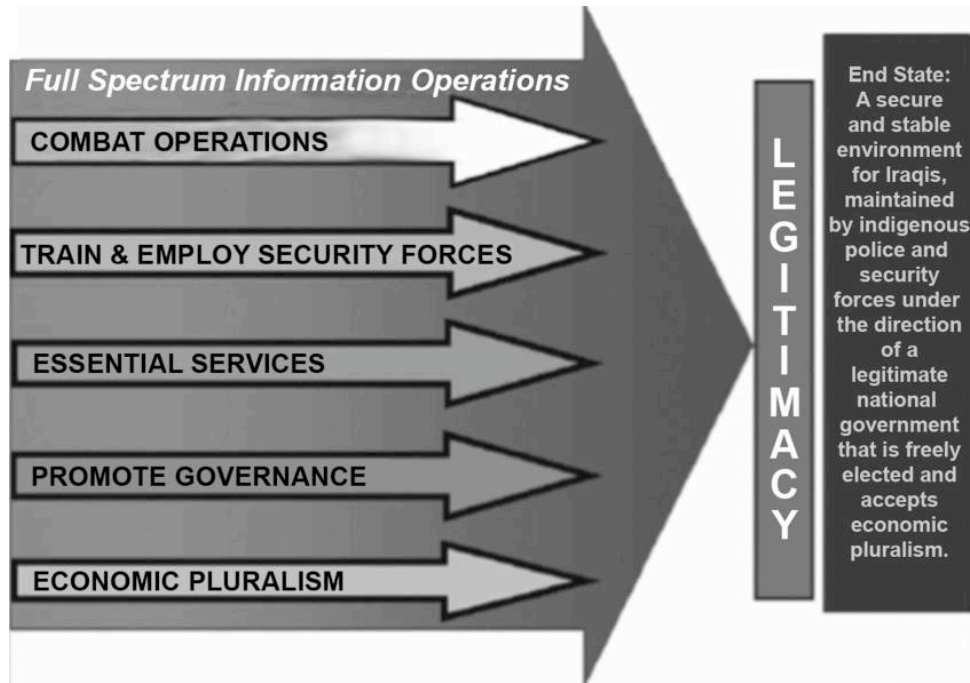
Full Spectrum Information Operations

COMBAT OPERATIONS

TRAIN & EMPLOY SECURITY FORCES

ESSENTIAL SERVICES

PROMOTE GOVERNANCE

ECONOMIC PLURALISM

LEGITIMACY

End State: A secure and stable environment for Iraqis, maintained by indigenous police and security forces under the direction of a legitimate national government that is freely elected and accepts economic pluralism.